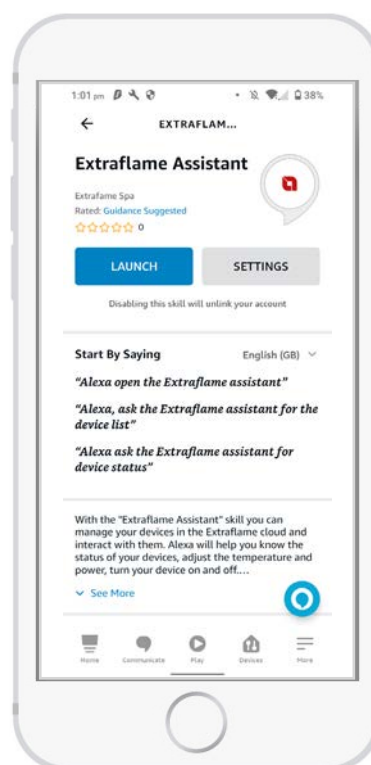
1:01 pm

38%

EXTRAFLAM...

Extraflame Assistant

Extrafame Spa
Rated: Guidance Suggested
0

LAUNCH

SETTINGS

Disabling this skill will unlink your account

Start By Saying

English (GB)

"Alexa open the Extraflame assistant"

"Alexa, ask the Extraflame assistant for the device list"

"Alexa ask the Extraflame assistant for device status"

With the "Extraflame Assistant" skill you can manage your devices in the Extraflame cloud and interact with them. Alexa will help you know the status of your devices, adjust the temperature and power, turn your device on and off....

See More

Home Communicate Play Devices More